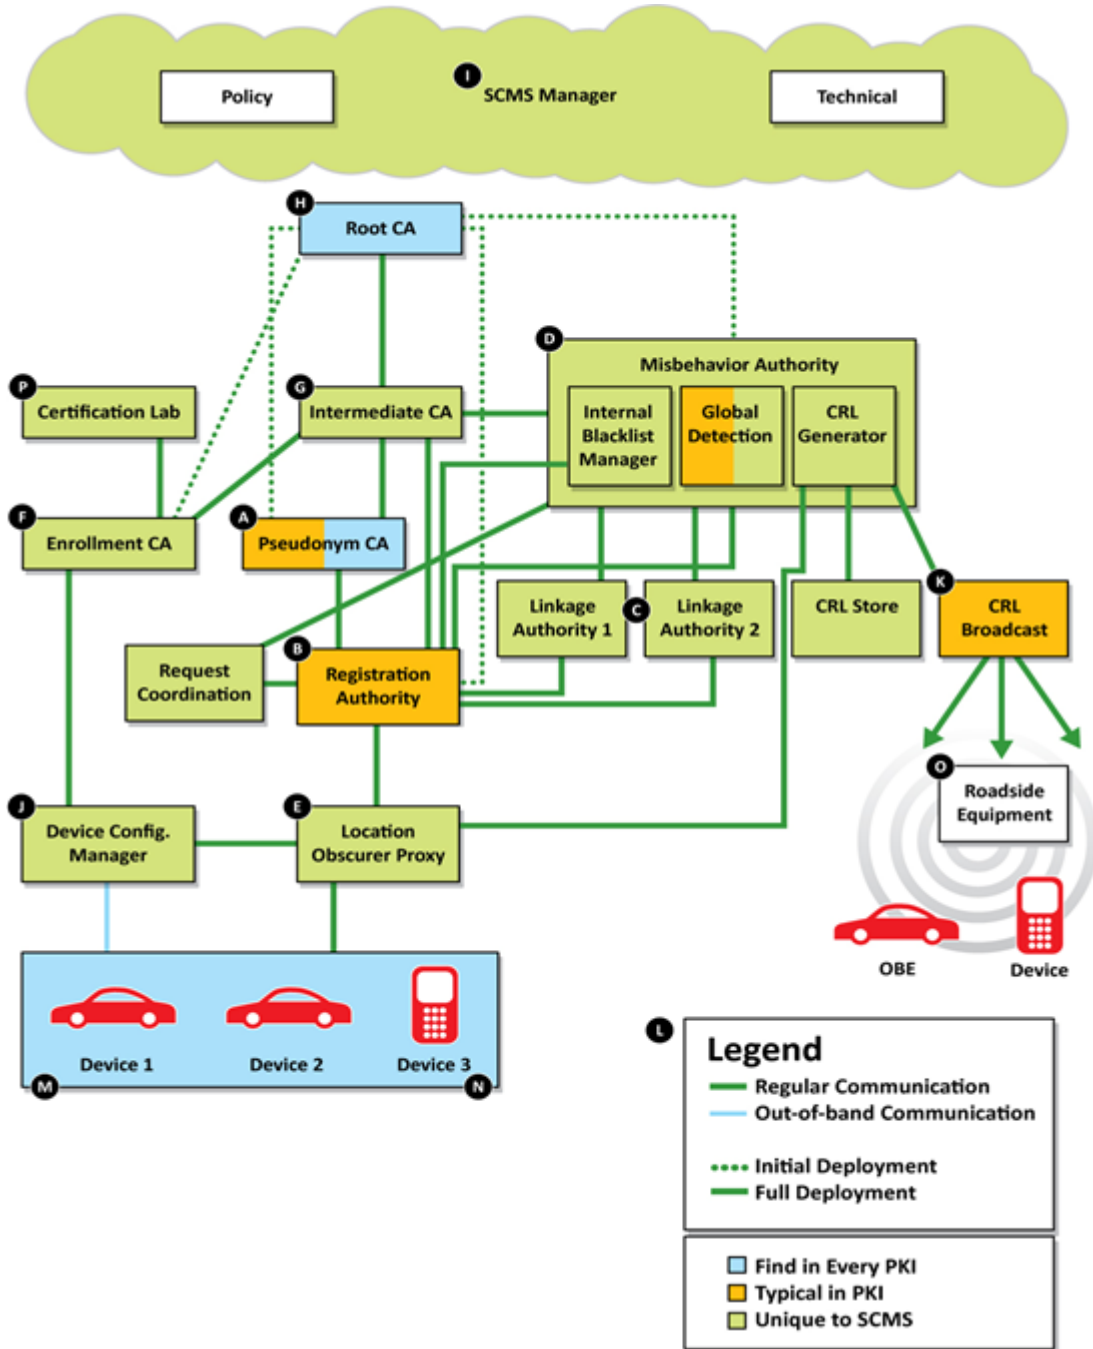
Policy

I SCMS Manager

Technical

H Root CA

D Misbehavior Authority

Internal Blacklist Manager

Global Detection

CRL Generator

P Certification Lab

G Intermediate CA

F Enrollment CA

A Pseudonym CA

Linkage Authority 1

C Linkage Authority 2

CRL Store

K CRL Broadcast

Request Coordination

B Registration Authority

O Roadside Equipment

J Device Config. Manager

E Location Obscurer Proxy

OBE

Device

Device 1

Device 2

Device 3

M

N

L Legend

Regular Communication

Out-of-band Communication

Initial Deployment

Full Deployment

Find in Every PKI

Typical in PKI

Unique to SCMS